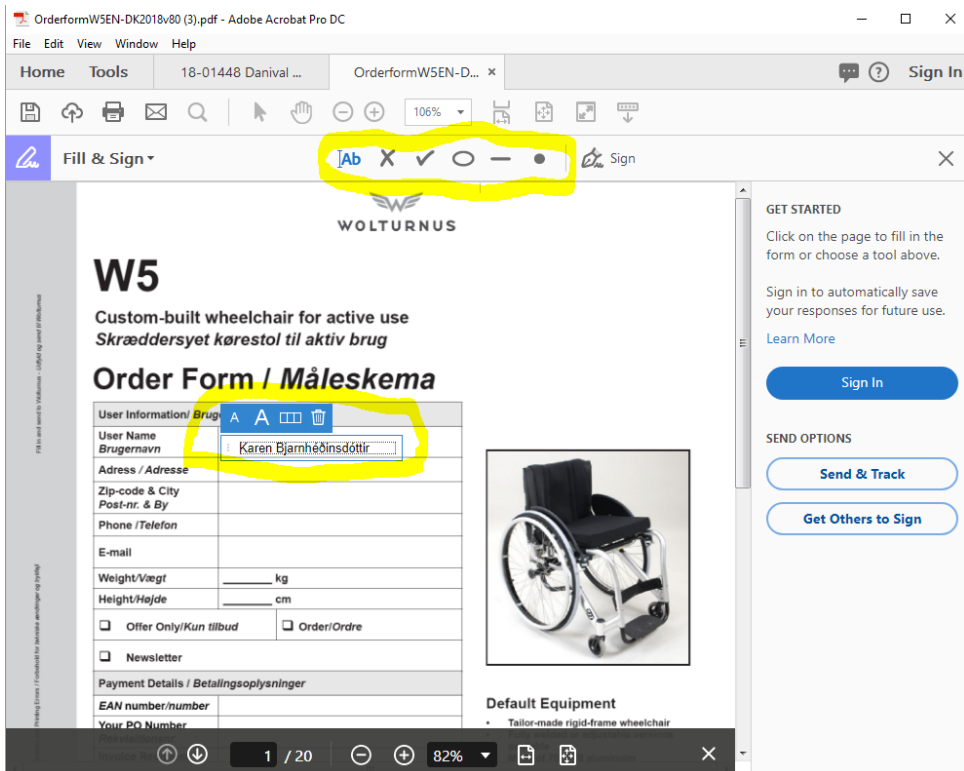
OrderformW5EN-DK2018v80 (3).pdf - Adobe Acrobat Pro DC

File Edit View Window Help

Home Tools 18-01448 Danival ... OrderformW5EN-D... ×

Sign In

106%

Fill & Sign ▾ Ab Sign

WOLTURNUS

W5

Custom-built wheelchair for active use
Skræddersyet kørestol til aktiv brug

Order Form / Måleskema

| User Information/ Bruge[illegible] | |
|---|---|
| User Name Brugernavn | Karen Bjarnhéðinsdóttir |
| Adress / Adresse | |
| Zip-code & City Post-nr. & By | |
| Phone / Telefon | |
| E-mail | |
| Weight/Vægt | _______ kg |
| Height/Højde | _______ cm |
| ❑ Offer Only/Kun tilbud | ❑ Order/Ordre |
| ❑ Newsletter | |
| Payment Details / Betalingsoplysninger | |
| EAN number/number | |
| Your PO Number | |

Default Equipment
• Tailor-made rigid-frame wheelchair

Fill in and send to Wolturnus - Udfyld og send til Wolturnus

Printing Errors / Forbehold for tekniske ændringer og trykfejl

GET STARTED

Click on the page to fill in the form or choose a tool above.

Sign in to automatically save your responses for future use.

Learn More

Sign In

SEND OPTIONS

Send & Track

Get Others to Sign

1 / 20 82%